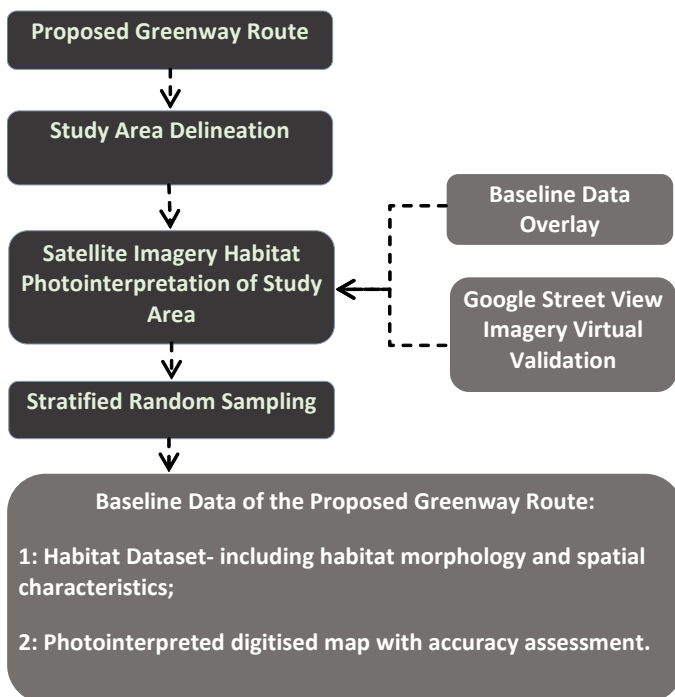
Proposed Greenway Route

Study Area Delineation

Baseline Data Overlay

Satellite Imagery Habitat Photointerpretation of Study Area

Google Street View Imagery Virtual Validation

Stratified Random Sampling

Baseline Data of the Proposed Greenway Route:

1: Habitat Dataset- including habitat morphology and spatial characteristics;

2: Photointerpreted digitised map with accuracy assessment.